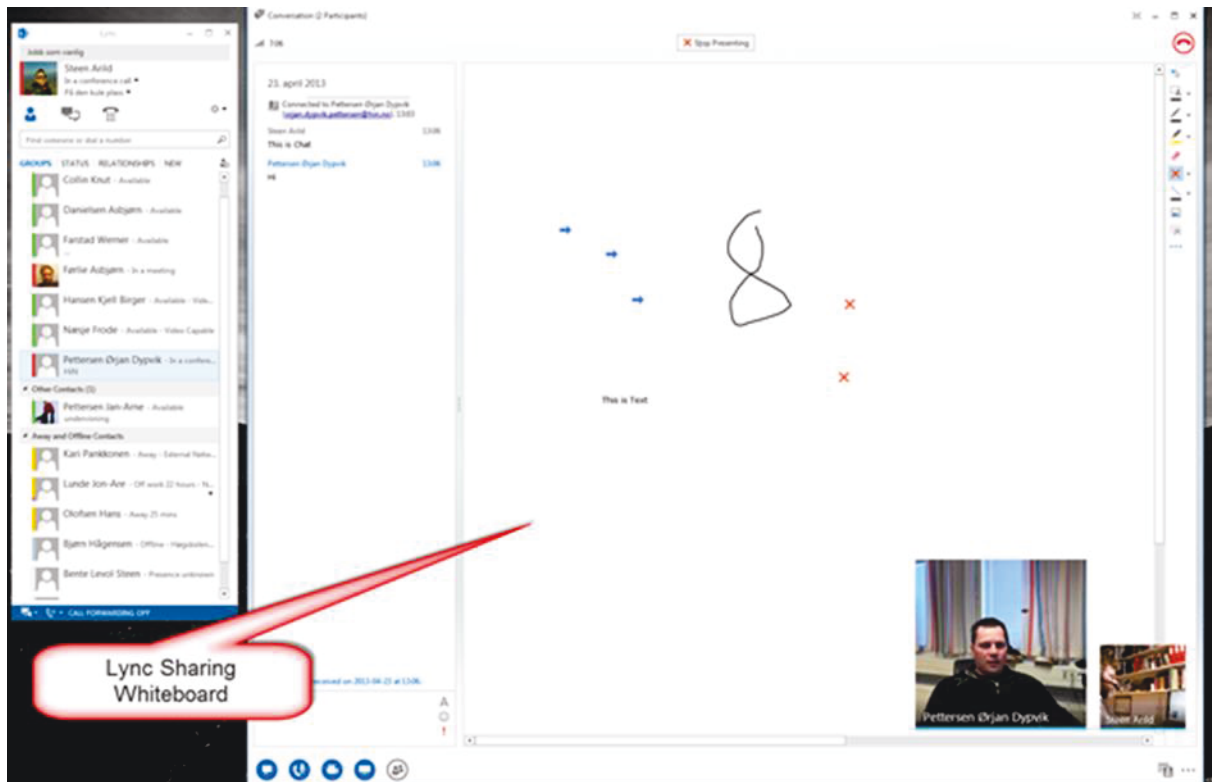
Lync

Jobb som vanlig

Steen Arild
In a conference call
På den kule plass

Find someone or dial a number

GROUPS STATUS RELATIONSHIPS NEW

Collin Knut - Available
Danielsen Asbjørn - Available
Farstad Werner - Available
Førlie Asbjørn - In a meeting
Hansen Kjell Birger - Available - Vide...
Nærge Frode - Available - Video Capable
Pettersen Ørjan Dypvik - In a confere...
HiN

Other Contacts (1)
Pettersen Jan-Arne - Available
undervisning

Away and Offline Contacts
Kari Pankkonen - Away - External Netw...
Lunde Jon-Are - Off work 22 hours - N...
Okoften Hans - Away 25 mins
Bjørn Hågensen - Offline - Høgskolen...
Bente Levoll Steen - Presence unknown

CALL FORWARDING OFF

Conversation (2 Participants)

7:06

Stop Presenting

23. april 2013

Connected to Pettersen Ørjan Dypvik (orjan.dypvik.pettersen@hin.no) 13:03

Steen Arild 13:06
This is Chat

Pettersen Ørjan Dypvik 13:06
Hi

This is Text

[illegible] received on 2013-04-23 at 13:06.

Pettersen Ørjan Dypvik

Steen Arild

Lync Sharing Whiteboard